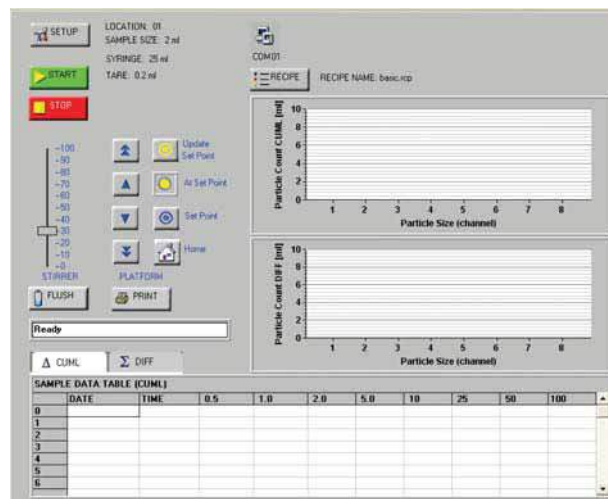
SETUP

LOCATION: 01
SAMPLE SIZE: 2 ml

SYRINGE: 25 ml
TARE: 0.2 ml

START

STOP

COM01

RECIPE

RECIPE NAME: basic.rcp

-100
-90
-80
-70
-60
-50
-40
-30
-20
-10
-0

STIRRER

Update Set Point

At Set Point

Set Point

Home

PLATFORM

FLUSH

PRINT

Ready

Particle Count CUML [ml]
10
8
6
4
2
0
1 2 3 4 5 6 7 8
Particle Size (channel)

Particle Count DIFF [ml]
10
8
6
4
2
0
1 2 3 4 5 6 7 8
Particle Size (channel)

Δ CUML

Σ DIFF

SAMPLE DATA TABLE (CUML)

| | DATE | TIME | 0.5 | 1.0 | 2.0 | 5.0 | 10 | 25 | 50 | 100 |
|---|---|---|---|---|---|---|---|---|---|---|
| 0 | | | | | | | | | | |
| 1 | | | | | | | | | | |
| 2 | | | | | | | | | | |
| 3 | | | | | | | | | | |
| 4 | | | | | | | | | | |
| 5 | | | | | | | | | | |
| 6 | | | | | | | | | | |